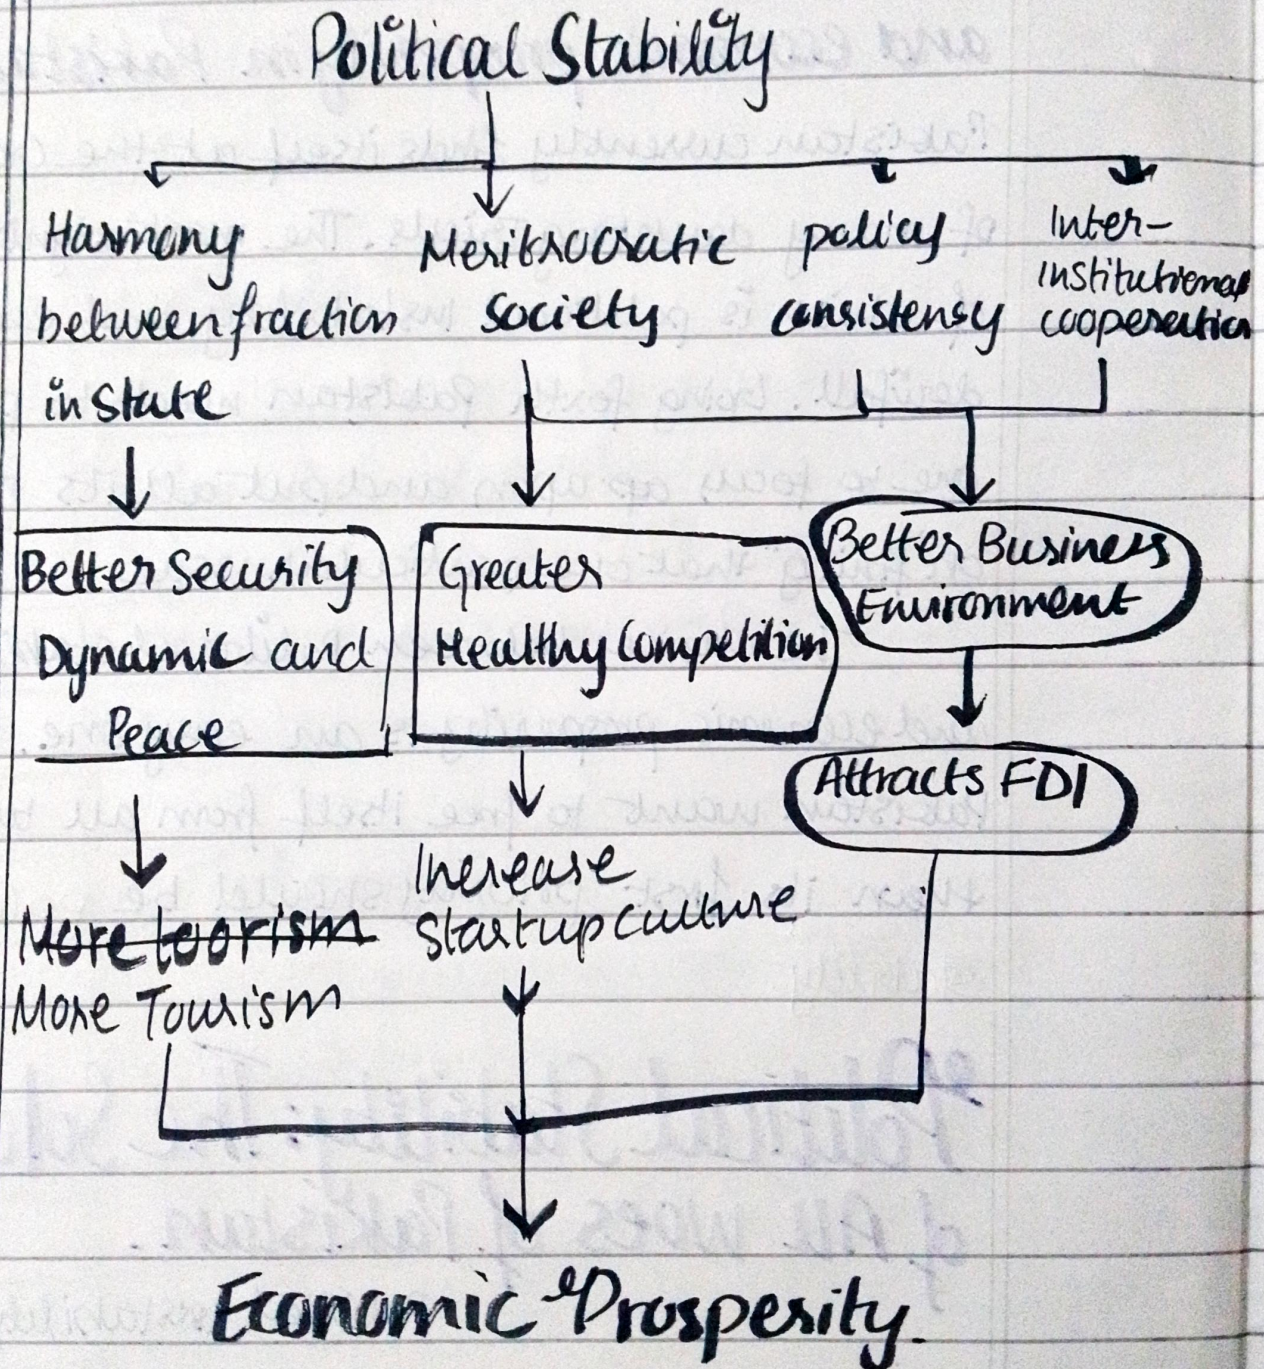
Political Stability

Harmony between fraction in State

Meritocratic society

policy consistensy

Inter-institutional cooperation

Better Security Dynamic and Peace

Greater Healthy Competition

Better Business Environment

Attracts FDI

~~More tourism~~
More Tourism

Increase Startup culture

Economic Prospesity.